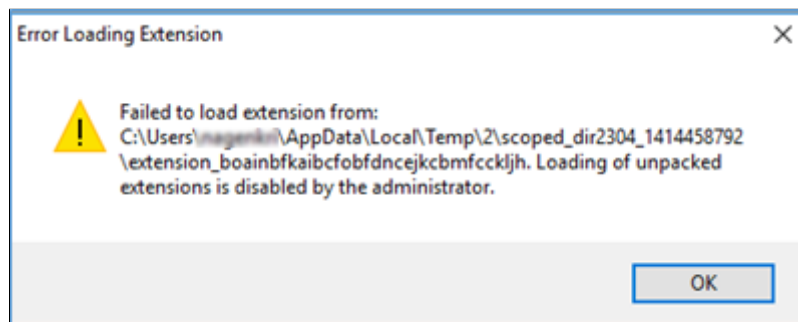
Error Loading Extension

Failed to load extension from:
C:\Users\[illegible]\AppData\Local\Temp\2\scoped_dir2304_1414458792
\extension_boainbfkaibcfobfdncejkcbmfcckljh. Loading of unpacked extensions is disabled by the administrator.

OK